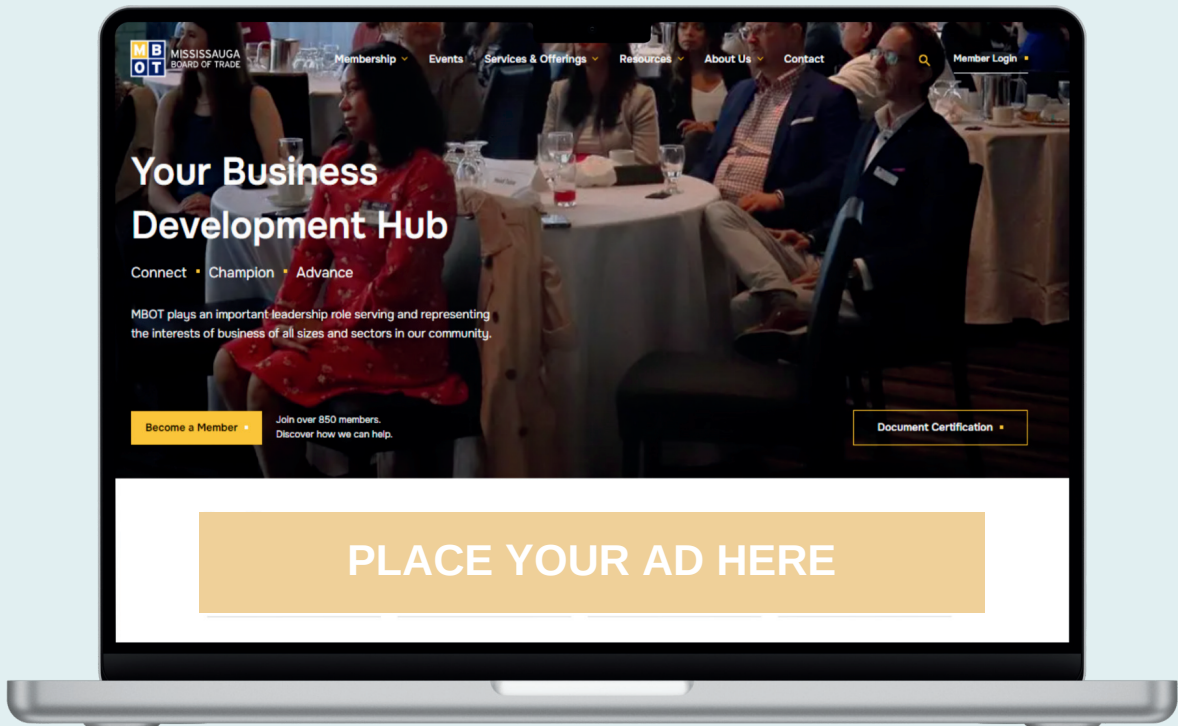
MBOT MISSISSAUGA BOARD OF TRADE

Membership Events Services & Offerings Resources About Us Contact Member Login

Your Business Development Hub

Connect ▪ Champion ▪ Advance

MBOT plays an important leadership role serving and representing the interests of business of all sizes and sectors in our community.

Become a Member ▪

Join over 850 members. Discover how we can help.

Document Certification ▪

PLACE YOUR AD HERE